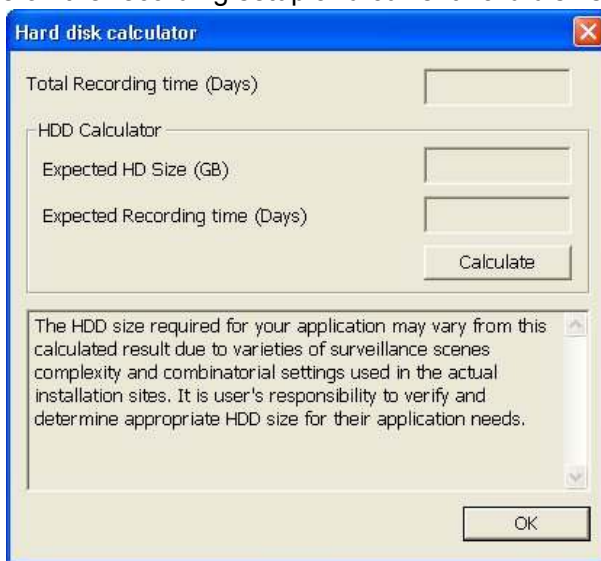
Hard disk calculator

Total Recording time (Days)

HDD Calculator

Expected HD Size (GB)

Expected Recording time (Days)

Calculate

The HDD size required for your application may vary from this calculated result due to varieties of surveillance scenes complexity and combinatorial settings used in the actual installation sites. It is user's responsibility to verify and determine appropriate HDD size for their application needs.

OK